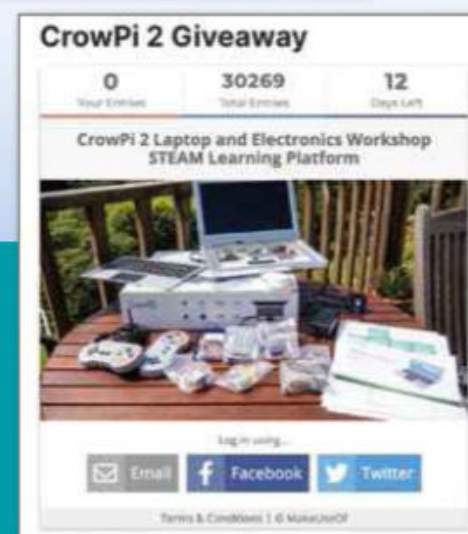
CrowPi 2 Giveaway

| 0 | 30269 | 12 |
|---|---|---|
| Your Entries | Total Entries | Days Left |

CrowPi 2 Laptop and Electronics Workshop STEAM Learning Platform

Log in using...

Email Facebook Twitter

Terms & Conditions | © MakeUseOf